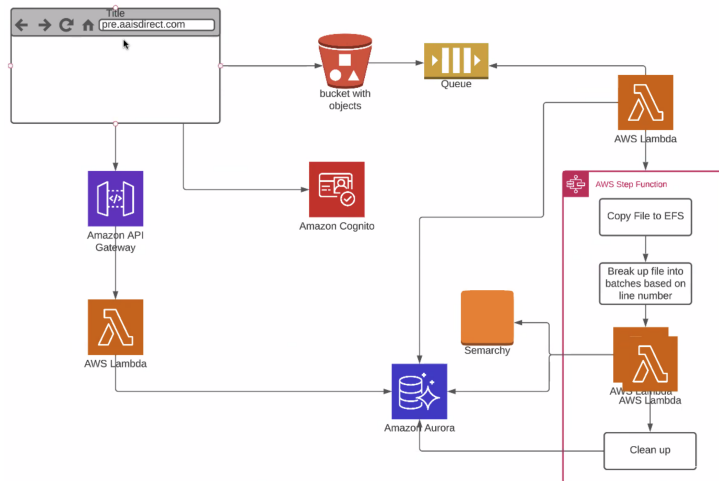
Title
pre.aaisdirect.com

bucket with objects

Queue

AWS Lambda

AWS Step Function

Copy File to EFS

Break up file into batches based on line number

AWS Lambda
AWS Lambda

Clean up

Amazon API Gateway

Amazon Cognito

AWS Lambda

Semarchy

Amazon Aurora